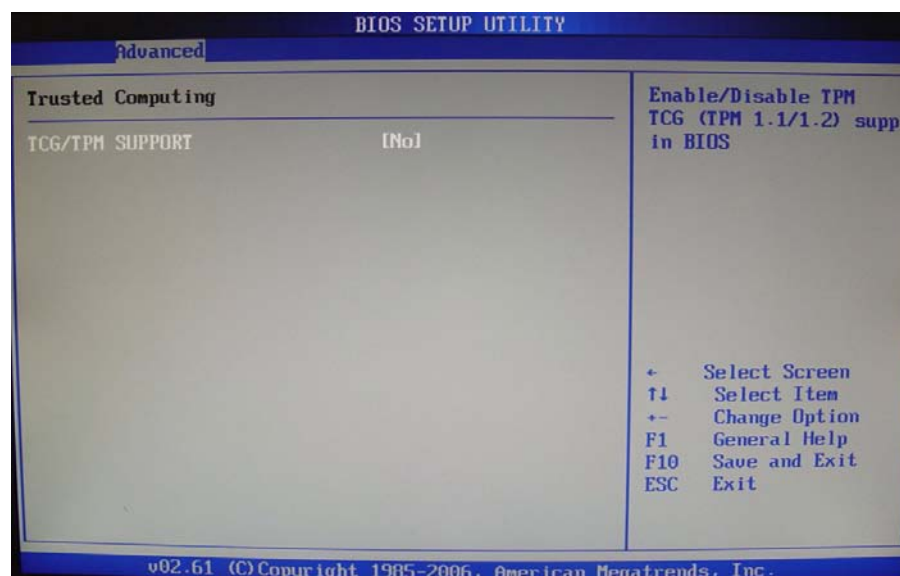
BIOS SETUP UTILITY
Advanced

Trusted Computing

TCG/TPM SUPPORT [No]

Enable/Disable TPM TCG (TPM 1.1/1.2) supp in BIOS

← Select Screen
↑↓ Select Item
+- Change Option
F1 General Help
F10 Save and Exit
ESC Exit

v02.61 (C)Copyright 1985-2006, American Megatrends, Inc.